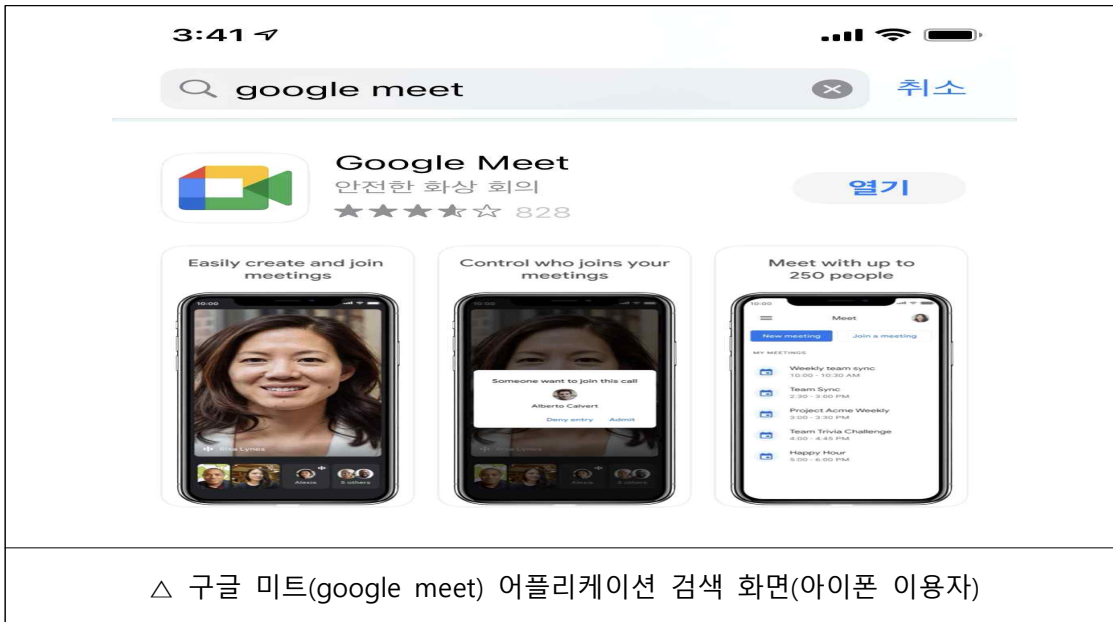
3:41

google meet

취소

Google Meet
안전한 화상 회의
★★★★☆ 828

열기

Easily create and join meetings

10:00

Rina Lynes

Alexis

3 others

Control who joins your meetings

10:00

Someone want to join this call

Alberto Calvert

Deny entry

Admit

Rina Lynes

Alexis

Meet with up to 250 people

10:00

Meet

New meeting

Join a meeting

MY MEETINGS

Weekly team sync
10:00 – 10:30 AM

Team Sync
2:30 – 3:00 PM

Project Acme Weekly
3:00 – 3:30 PM

Team Trivia Challenge
4:00 – 4:45 PM

Happy Hour
5:00 – 6:00 PM

△ 구글 미트(google meet) 어플리케이션 검색 화면(아이폰 이용자)